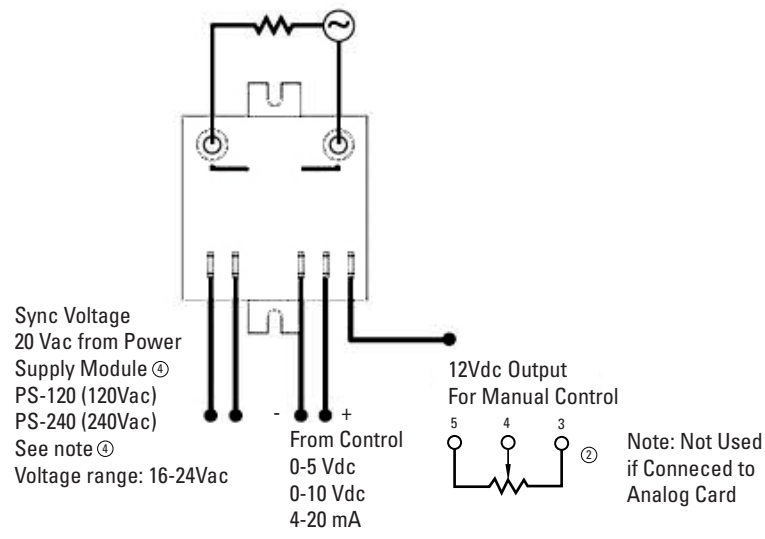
Sync Voltage
20 Vac from Power
Supply Module ④
PS-120 (120Vac)
PS-240 (240Vac)
See note ④
Voltage range: 16-24Vac

- +
From Control
0-5 Vdc
0-10 Vdc
4-20 mA

12Vdc Output
For Manual Control
5 4 3
②

Note: Not Used
if Conneced to
Analog Card